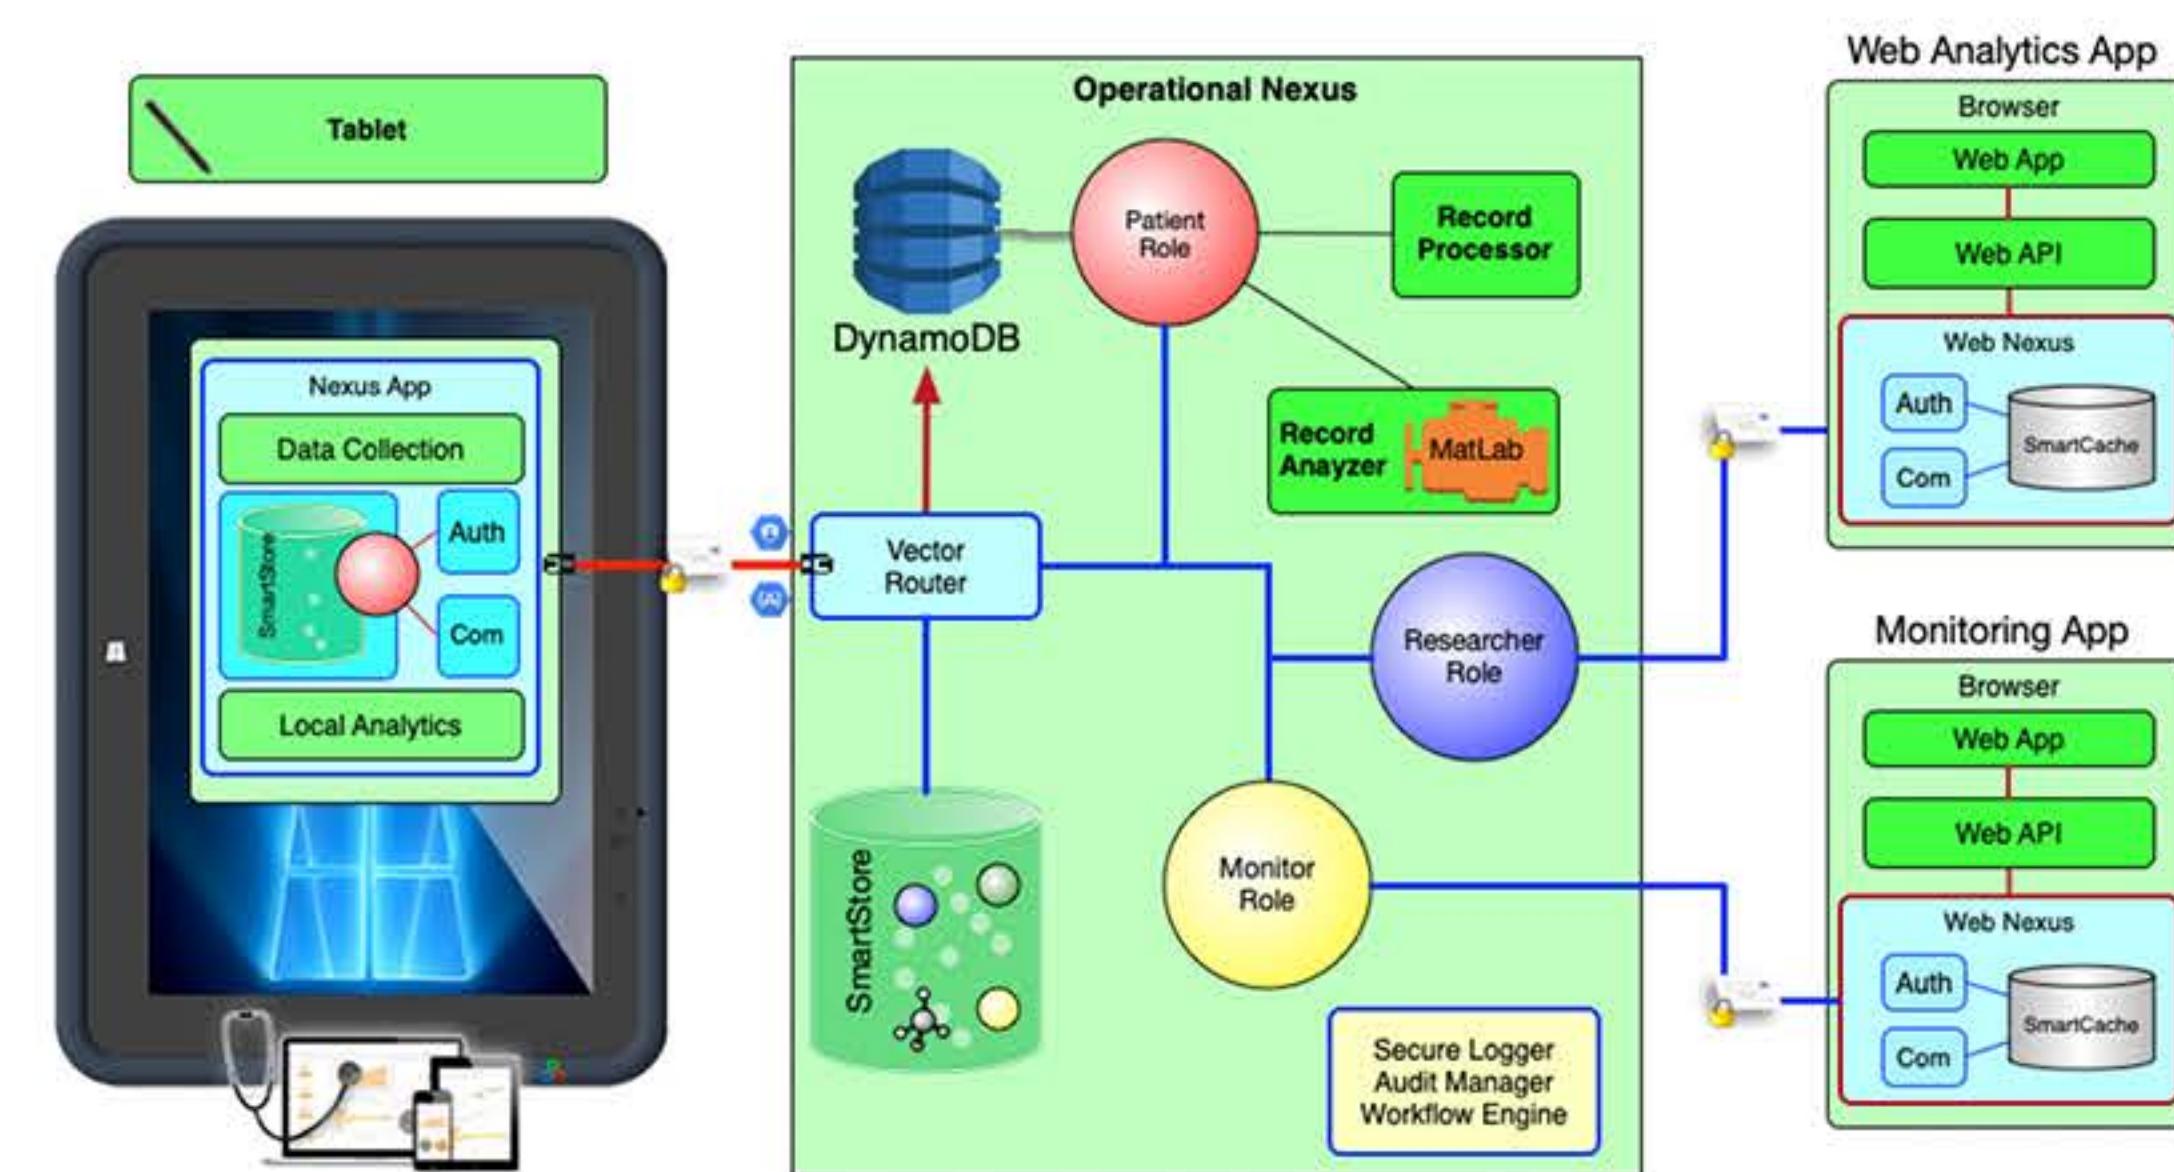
Tablet

Nexus App

Data Collection

SmartStore

Auth

Com

Local Analytics

Operational Nexus

DynamoDB

Patient Role

Record Processor

Record Anayzer

MatLab

Vector Router

Researcher Role

SmartStore

Monitor Role

Secure Logger
Audit Manager
Workflow Engine

Web Analytics App

Browser

Web App

Web API

Web Nexus

Auth

Com

SmartCache

Monitoring App

Browser

Web App

Web API

Web Nexus

Auth

Com

SmartCache